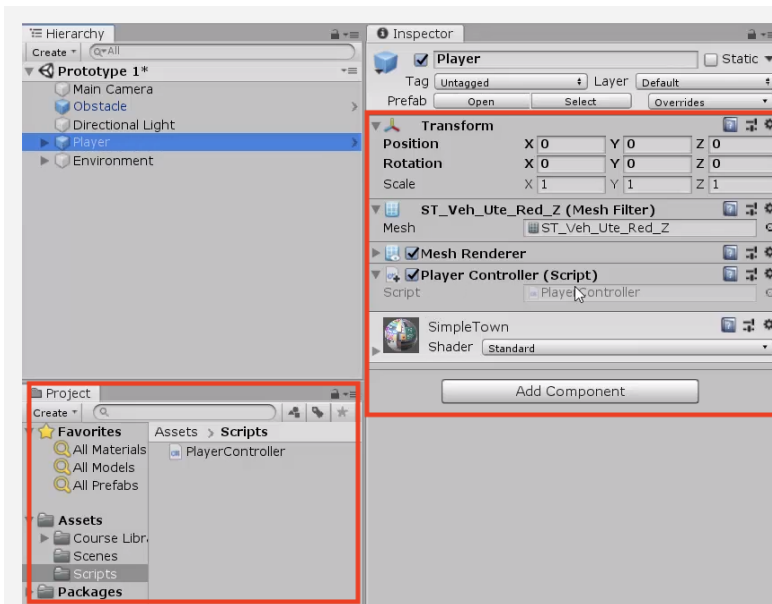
Hierarchy
Create ▾ Q▾All
Prototype 1*
Main Camera
Obstacle
Directional Light
Player
Environment

Project
Create ▾
Favorites
All Materials
All Models
All Prefabs
Assets
Course Libr.
Scenes
Scripts
Packages
Assets > Scripts
PlayerController

Inspector
Player
Static
Tag Untagged
Layer Default
Prefab Open Select Overrides
Transform
Position X 0 Y 0 Z 0
Rotation X 0 Y 0 Z 0
Scale X 1 Y 1 Z 1
ST_Veh_Ute_Red_Z (Mesh Filter)
Mesh ST_Veh_Ute_Red_Z
Mesh Renderer
Player Controller (Script)
Script PlayerController
SimpleTown
Shader Standard
Add Component